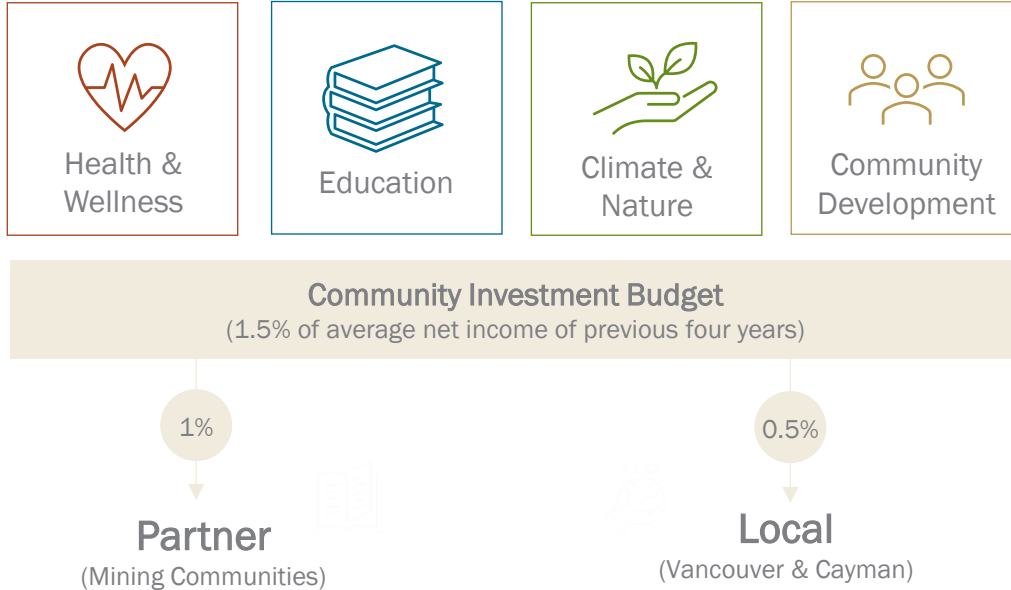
Health & Wellness

Education

Climate & Nature

Community Development

Community Investment Budget
(1.5% of average net income of previous four years)

1%

0.5%

Partner
(Mining Communities)

Local
(Vancouver & Cayman)